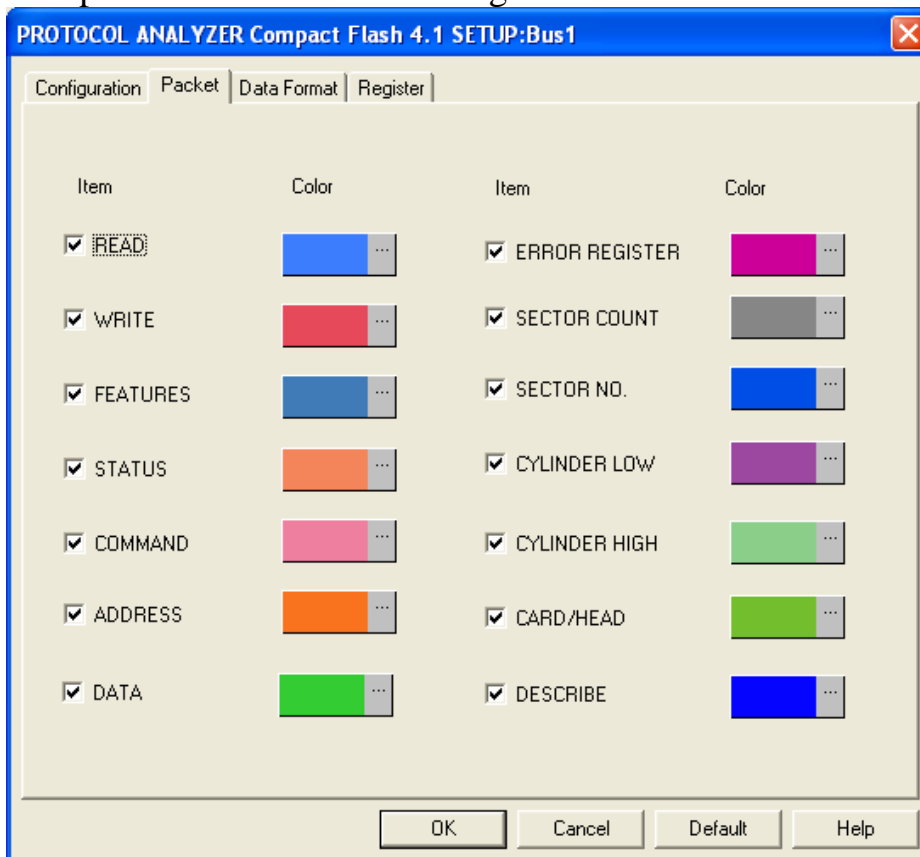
PROTOCOL ANALYZER Compact Flash 4.1 SETUP:Bus1

Configuration | Packet | Data Format | Register

| Item | Color | Item | Color |
|---|---|---|---|
| ☑ READ | ... | ☑ ERROR REGISTER | ... |
| ☑ WRITE | ... | ☑ SECTOR COUNT | ... |
| ☑ FEATURES | ... | ☑ SECTOR NO. | ... |
| ☑ STATUS | ... | ☑ CYLINDER LOW | ... |
| ☑ COMMAND | ... | ☑ CYLINDER HIGH | ... |
| ☑ ADDRESS | ... | ☑ CARD/HEAD | ... |
| ☑ DATA | ... | ☑ DESCRIBE | ... |

OK | Cancel | Default | Help